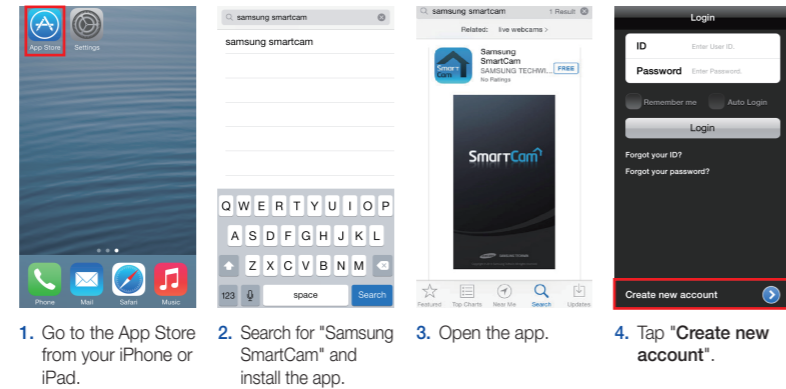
App Store Settings

Phone Mail Safari Music

samsung smartcam

samsung smartcam

Q W E R T Y U I O P
A S D F G H J K L
Z X C V B N M
123 space Search

samsung smartcam 1 Result

Related: live webcams >

Samsung SmartCam
SAMSUNG TECHWI...
No Ratings
FREE

SmartCam

SAMSUNG TECHWIN

Featured Top Charts Near Me Search Updates

Login

ID Enter User ID.

Password Enter Password.

Remember me Auto Login

Login

Forgot your ID?

Forgot your password?

Create new account

1. Go to the App Store from your iPhone or iPad.

2. Search for "Samsung SmartCam" and install the app.

3. Open the app.

4. Tap "Create new account".